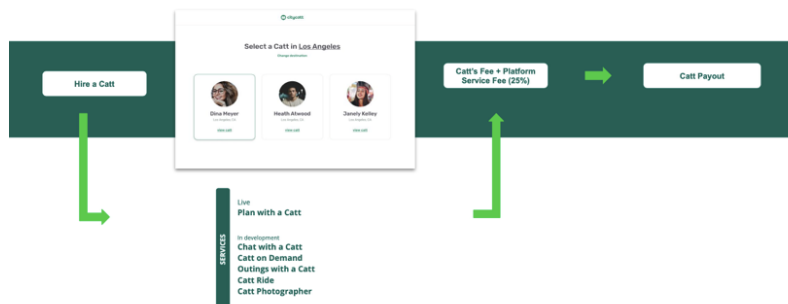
Hire a Catt

citycatt

Select a Catt in Los Angeles

Change destination

Dina Meyer
Los Angeles, CA
View catt

Health Atwood
Los Angeles, CA
View catt

Janely Kelley
Los Angeles, CA
View catt

Catt's Fee + Platform Service Fee (25%)

Catt Payout

SERVICES

Live
Plan with a Catt

In development
Chat with a Catt
Catt on Demand
Outings with a Catt
Catt Ride
Catt Photographer